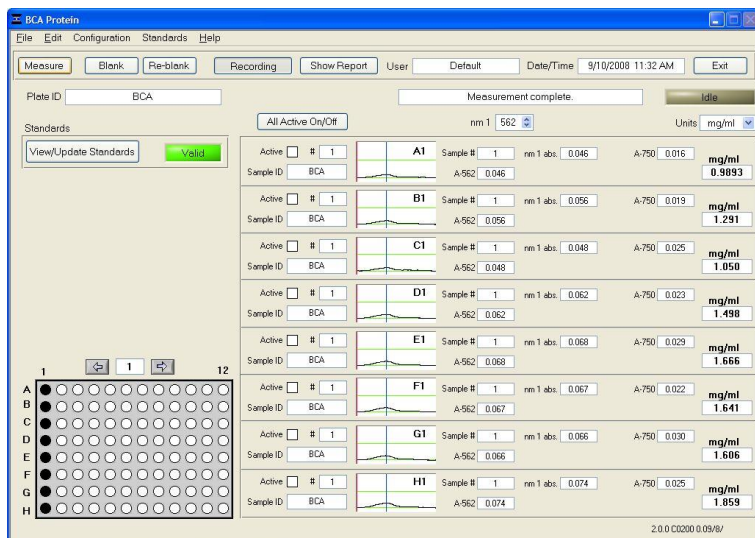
BCA Protein

File Edit Configuration Standards Help

Measure Blank Re-blank Recording Show Report User Default Date/Time 9/10/2008 11:32 AM Exit

Plate ID BCA

Measurement complete.

Idle

Standards

View/Update Standards Valid

All Active On/Off

nm 1 562

Units mg/ml

| | | | | | |
|---|---|---|---|---|---|
| Active # 1 Sample ID BCA | A1 | Sample # 1 | nm 1 abs. 0.046 A-562 0.046 | A-750 0.016 | mg/ml 0.9893 |
| Active # 1 Sample ID BCA | B1 | Sample # 1 | nm 1 abs. 0.056 A-562 0.056 | A-750 0.019 | mg/ml 1.291 |
| Active # 1 Sample ID BCA | C1 | Sample # 1 | nm 1 abs. 0.048 A-562 0.048 | A-750 0.025 | mg/ml 1.050 |
| Active # 1 Sample ID BCA | D1 | Sample # 1 | nm 1 abs. 0.062 A-562 0.062 | A-750 0.023 | mg/ml 1.498 |
| Active # 1 Sample ID BCA | E1 | Sample # 1 | nm 1 abs. 0.068 A-562 0.068 | A-750 0.029 | mg/ml 1.666 |
| Active # 1 Sample ID BCA | F1 | Sample # 1 | nm 1 abs. 0.067 A-562 0.067 | A-750 0.022 | mg/ml 1.641 |
| Active # 1 Sample ID BCA | G1 | Sample # 1 | nm 1 abs. 0.066 A-562 0.066 | A-750 0.030 | mg/ml 1.606 |
| Active # 1 Sample ID BCA | H1 | Sample # 1 | nm 1 abs. 0.074 A-562 0.074 | A-750 0.025 | mg/ml 1.859 |

1 1 12

A B C D E F G H

2.0.0 C0200 0.09/8/